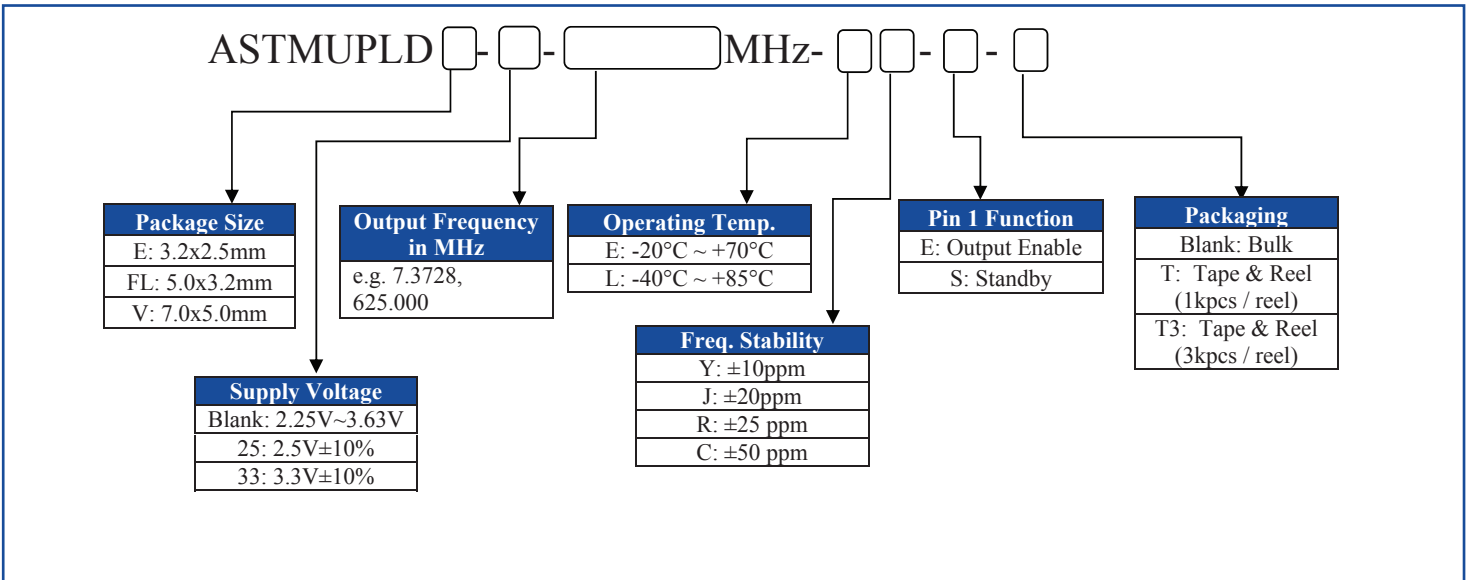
ASTMUPLD - - MHz- - -

| Package Size |
|---|
| E: 3.2x2.5mm |
| FL: 5.0x3.2mm |
| V: 7.0x5.0mm |

| Output Frequency in MHz |
|---|
| e.g. 7.3728, 625.000 |

| Operating Temp. |
|---|
| E: -20°C ~ +70°C |
| L: -40°C ~ +85°C |

| Pin 1 Function |
|---|
| E: Output Enable |
| S: Standby |

| Packaging |
|---|
| Blank: Bulk |
| T: Tape & Reel (1kpcs / reel) |
| T3: Tape & Reel (3kpcs / reel) |

| Freq. Stability |
|---|
| Y: ±10ppm |
| J: ±20ppm |
| R: ±25 ppm |
| C: ±50 ppm |

| Supply Voltage |
|---|
| Blank: 2.25V~3.63V |
| 25: 2.5V±10% |
| 33: 3.3V±10% |